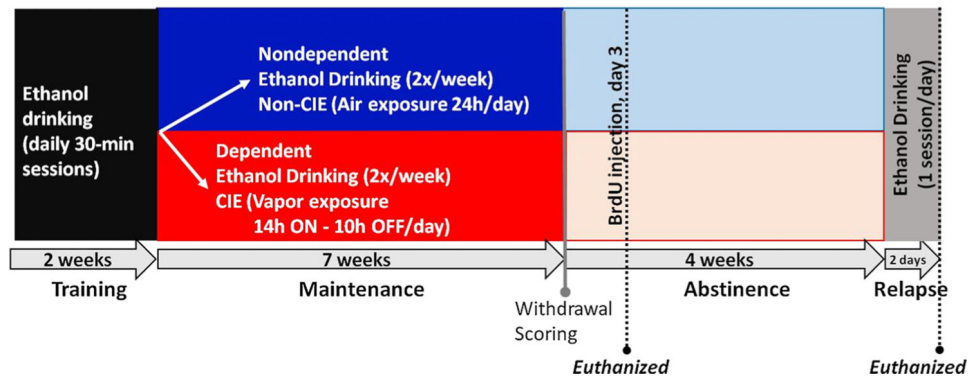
Ethanol drinking (daily 30-min sessions)

Nondependent
Ethanol Drinking (2x/week)
Non-CIE (Air exposure 24h/day)

Dependent
Ethanol Drinking (2x/week)
CIE (Vapor exposure 14h ON - 10h OFF/day)

BrdU injection, day 3

Ethanol Drinking (1 session/day)

2 weeks
Training

7 weeks
Maintenance

Withdrawal Scoring

4 weeks
Abstinence

2 days
Relapse

Euthanized

Euthanized